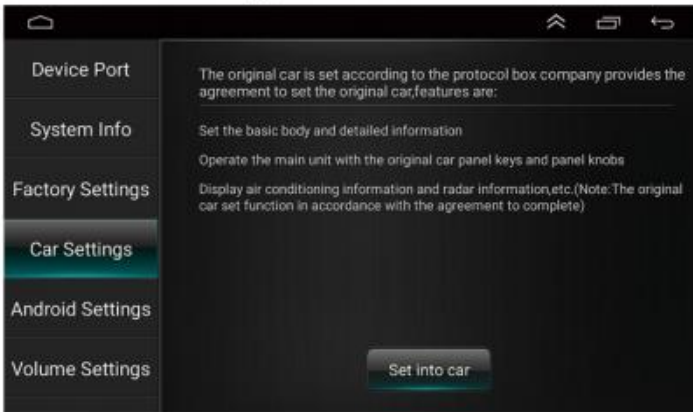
Device Port

System Info

Factory Settings

Car Settings

Android Settings

Volume Settings

The original car is set according to the protocol box company provides the agreement to set the original car,features are:

Set the basic body and detailed information

Operate the main unit with the original car panel keys and panel knobs

Display air conditioning information and radar information,etc.(Note:The original car set function in accordance with the agreement to complete)

Set into car